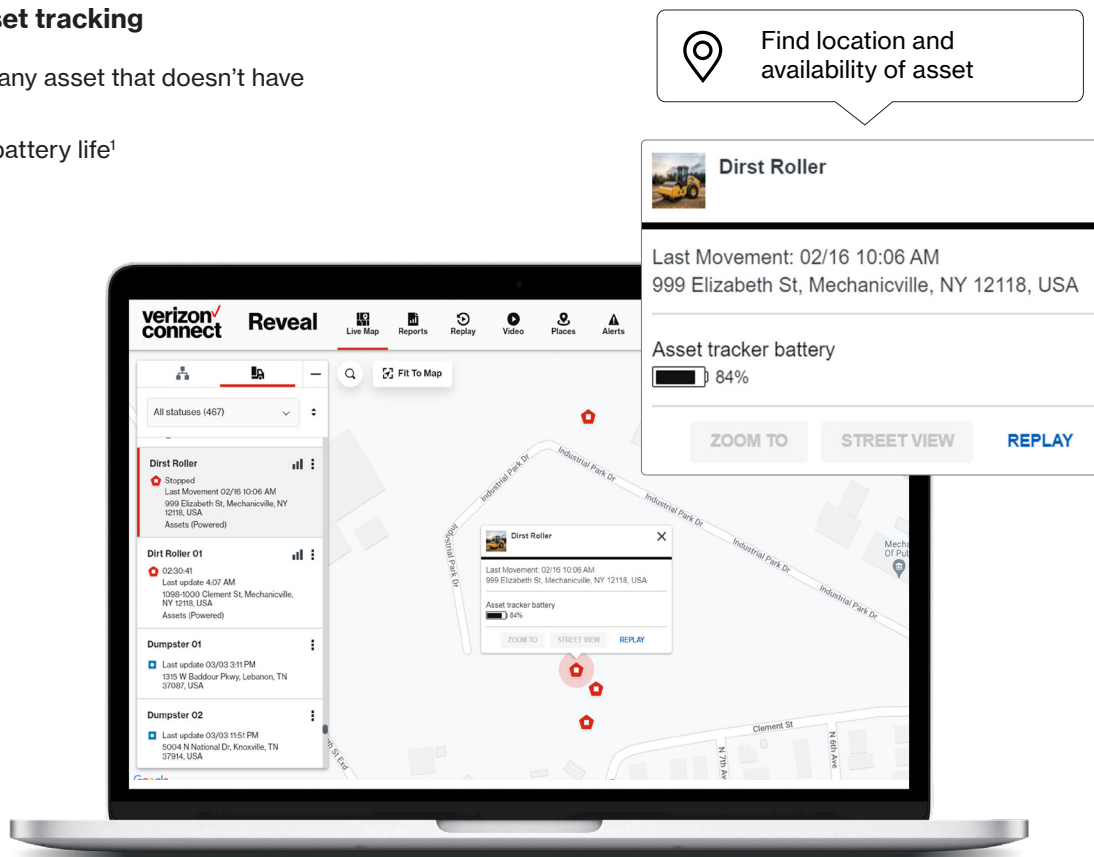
set tracking

any asset that doesn't have

battery life¹

Find location and availability of asset

Dirst Roller

Last Movement: 02/16 10:06 AM
999 Elizabeth St, Mechanicville, NY 12118, USA

Asset tracker battery
84%

ZOOM TO
STREET VIEW
REPLAY

verizon connect
Reveal
Live Map
Reports
Replay
Video
Places
Alerts

Fit To Map

All statuses (467)

Dirst Roller
Stopped
Last Movement 02/16 10:06 AM
999 Elizabeth St, Mechanicville, NY 12118, USA
Assets (Powered)

Dirt Roller 01
02:30:41
Last update 4:07 AM
1098-1000 Clement St, Mechanicville, NY 12118, USA
Assets (Powered)

Dumpster 01
Last update 03/03 3:11 PM
1315 W Baddour Pkwy, Lebanon, TN 37087, USA

Dumpster 02
Last update 03/03 11:51 PM
5004 N National Dr, Knoxville, TN 37914, USA

Industrial Park Dr
Industrial Park Dr
Industrial Park Dr
Industrial Park Dr
Industrial Park Dr
Industrial Park Dr
Clement St
N 7th Ave
N 6th Ave
Mecha Of Pub

Dirst Roller
Last Movement: 02/16 10:06 AM
999 Elizabeth St, Mechanicville, NY 12118, USA
Asset tracker battery
84%
ZOOM TO
STREET VIEW
REPLAY

Google